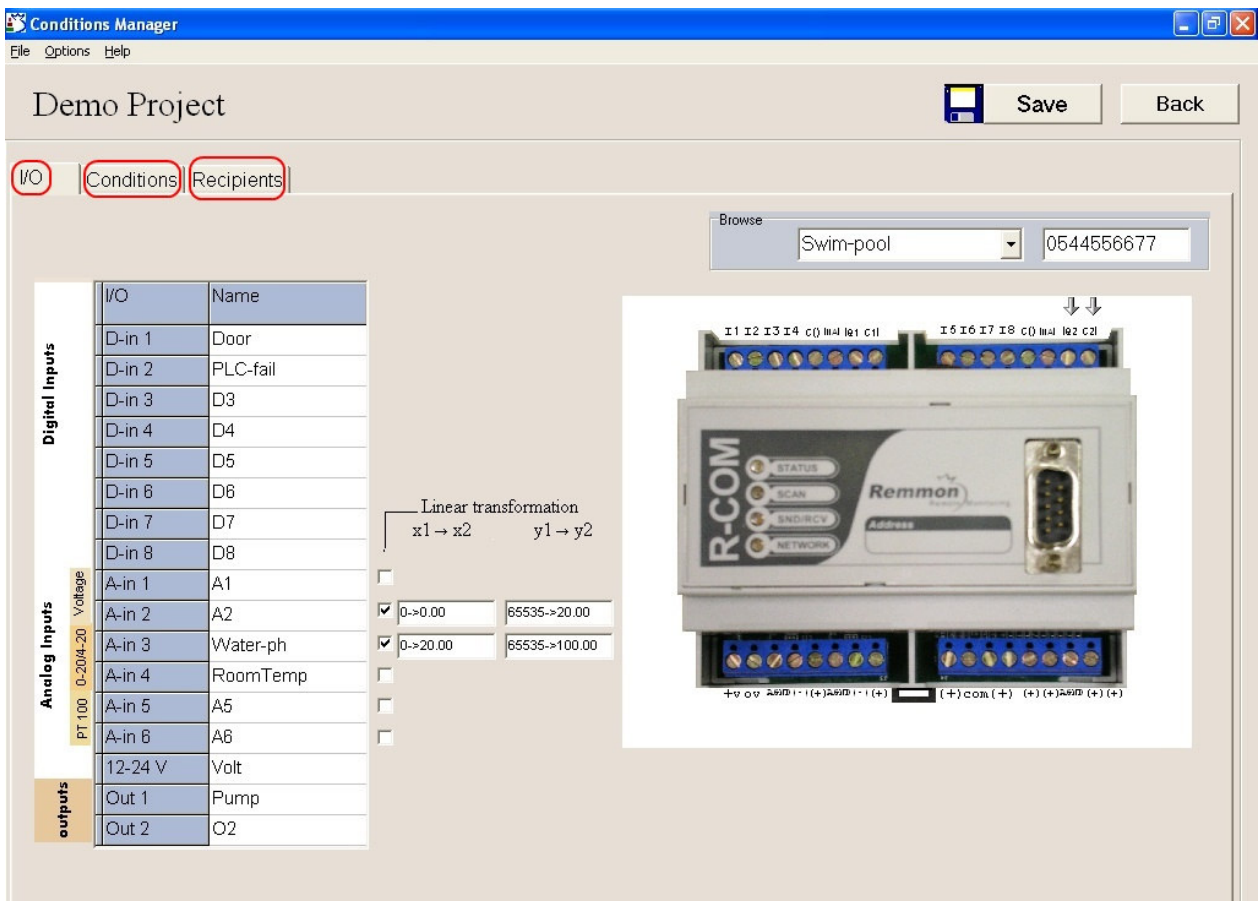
Conditions Manager

File Options Help

Demo Project

Save Back

I/O Conditions Recipients

Browse
Swim-pool 0544556677

Digital Inputs

Analog Inputs

Voltage

0-20/4-20

PT 100

outputs

| I/O | Name |
|---|---|
| D-in 1 | Door |
| D-in 2 | PLC-fail |
| D-in 3 | D3 |
| D-in 4 | D4 |
| D-in 5 | D5 |
| D-in 6 | D6 |
| D-in 7 | D7 |
| D-in 8 | D8 |
| A-in 1 | A1 |
| A-in 2 | A2 |
| A-in 3 | Water-ph |
| A-in 4 | RoomTemp |
| A-in 5 | A5 |
| A-in 6 | A6 |
| 12-24 V | Volt |
| Out 1 | Pump |
| Out 2 | O2 |

Linear transformation
$x1 \rightarrow x2$ $y1 \rightarrow y2$

0->0.00 65535->20.00
0->20.00 65535->100.00

I1 I2 I3 I4 C() mA Ie1 C1I I5 I6 I7 I8 C() mA Ie2 C2I

R-COM
STATUS
SCAN
SND/RCV
NETWORK
Remmon
Address

+V 0V A/D(-) (+) A/D(-) (+) (+) com (+) (+) (+) A/D (+) (+)